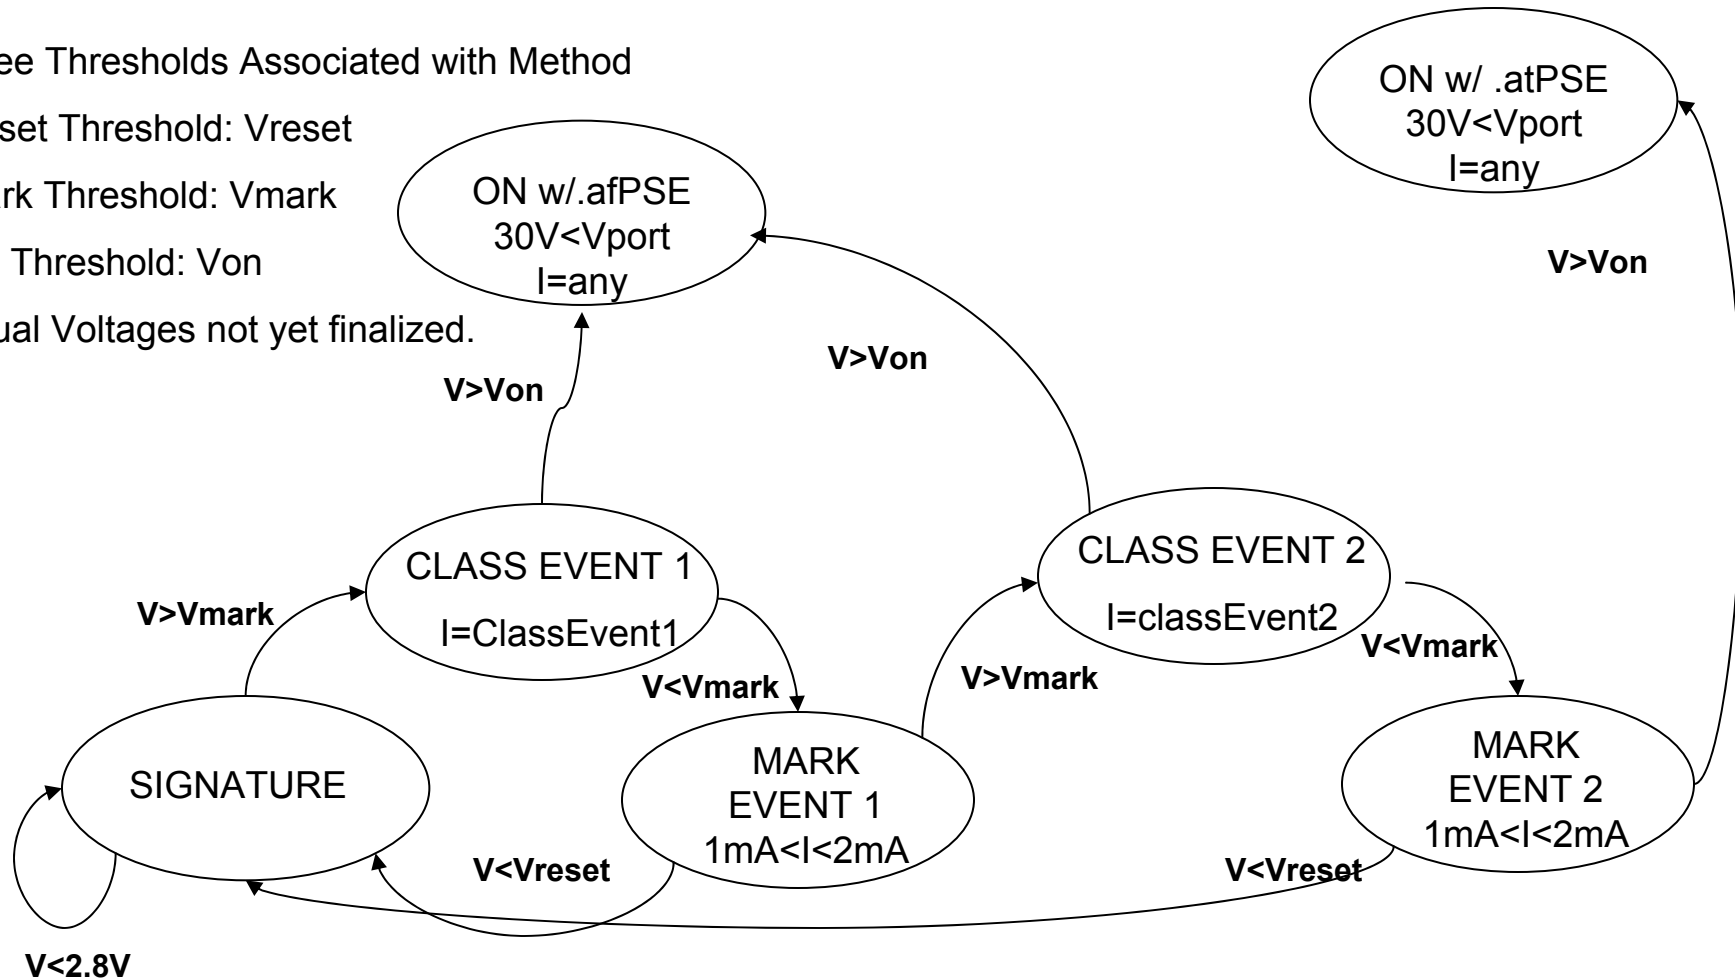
ee Thresholds Associated with Method

set Threshold: Vreset

rk Threshold: Vmark

Threshold: Von

ual Voltages not yet finalized.

ON w/.afPSE
30V<Vport
I=any

ON w/ .atPSE
30V<Vport
I=any

V>Von

V>Von

V>Von

CLASS EVENT 1
I=ClassEvent1

CLASS EVENT 2
I=classEvent2

V>Vmark

V<Vmark

V>Vmark

V<Vmark

SIGNATURE

MARK
EVENT 1
1mA<I<2mA

MARK
EVENT 2
1mA<I<2mA

V<Vreset

V<Vreset

V<2.8V